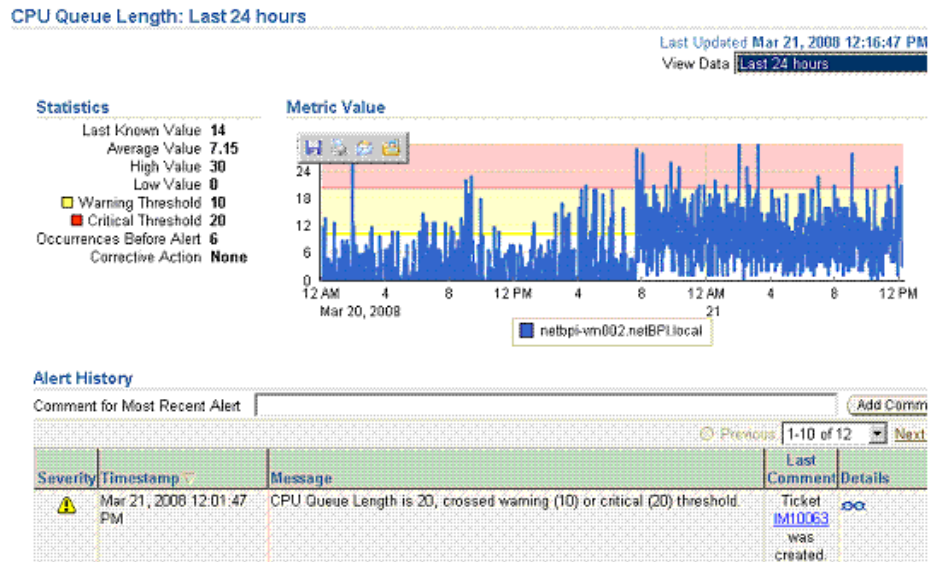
CPU Queue Length: Last 24 hours

Last Updated Mar 21, 2008 12:16:47 PM
View Data Last 24 hours

Statistics

Last Known Value 14
Average Value 7.15
High Value 30
Low Value 0
Warning Threshold 10
Critical Threshold 20
Occurrences Before Alert 6
Corrective Action None

Metric Value

24
18
12
6
0
12 AM 4 8 12 PM 4 8 12 AM 4 8 12 PM
Mar 20, 2008 21

netbpi-vm002.netBPI.local

Alert History

Comment for Most Recent Alert
Add Comm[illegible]

Previous 1-10 of 12 Next

| Severity | Timestamp | Message | Last Comment | Details |
|---|---|---|---|---|
| | Mar 21, 2008 12:01:47 PM | CPU Queue Length is 20, crossed warning (10) or critical (20) threshold. | Ticket IM10063 was created. | |